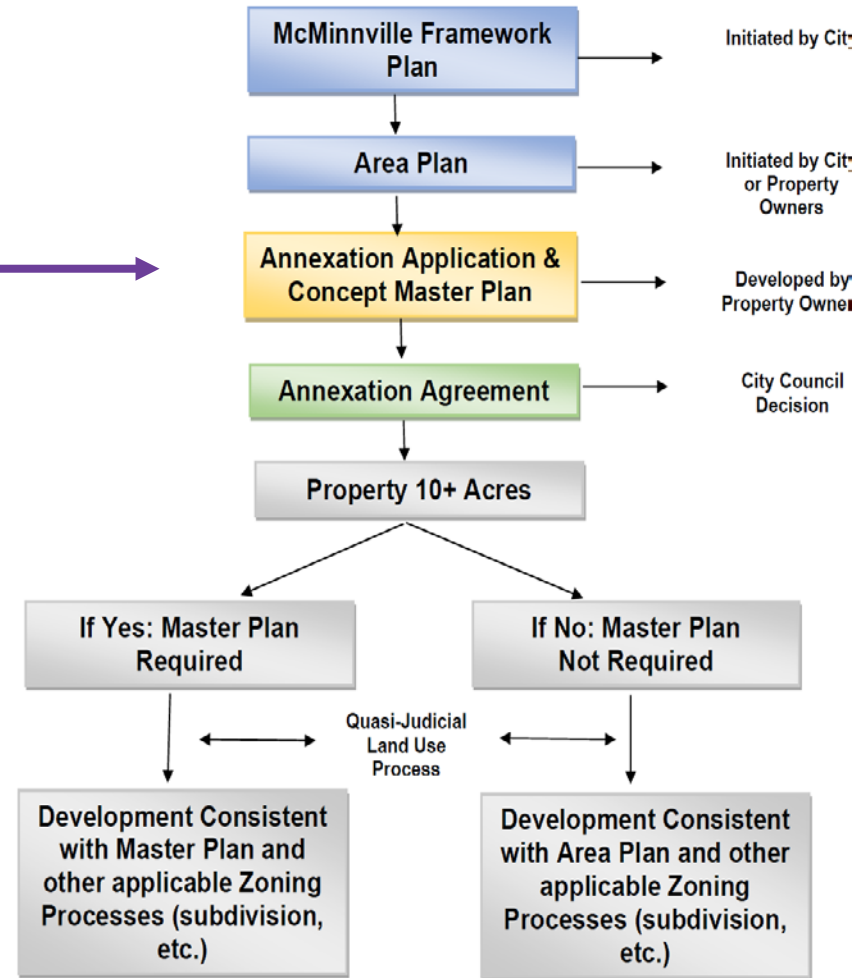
McMinnville Framework Plan

Initiated by City

Area Plan

Initiated by City or Property Owners

Annexation Application & Concept Master Plan

Developed by Property Owner

Annexation Agreement

City Council Decision

Property 10+ Acres

If Yes: Master Plan Required

If No: Master Plan Not Required

Quasi-Judicial Land Use Process

Development Consistent with Master Plan and other applicable Zoning Processes (subdivision, etc.)

Development Consistent with Area Plan and other applicable Zoning Processes (subdivision, etc.)